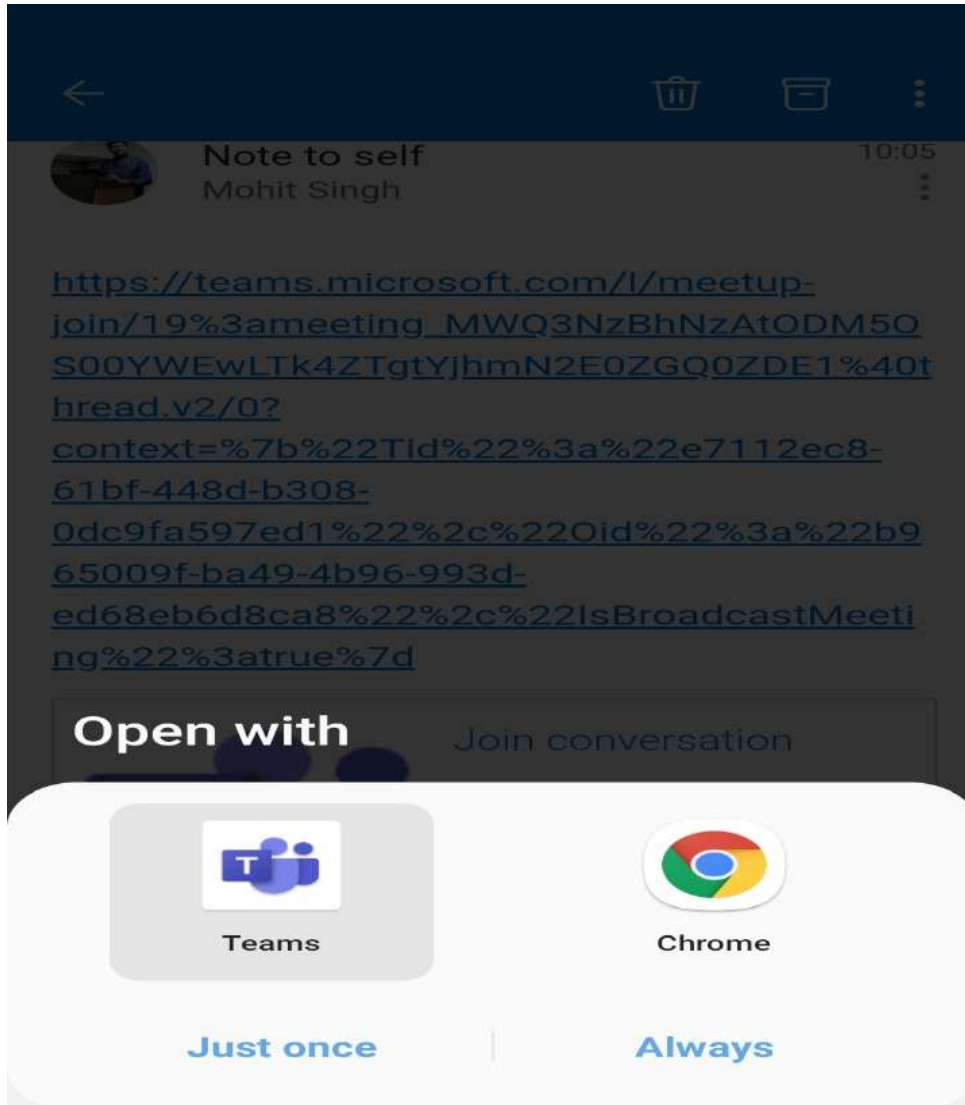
Note to self
Mohit Singh
10:05

https://teams.microsoft.com/l/meetup-join/19%3ameeting_MWQ3NzBhNzAtODM5OS00YWEwLTk4ZTgtYjhmN2E0ZGQ0ZDE1%40thread.v2/0?context=%7b%22Tid%22%3a%22e7112ec8-61bf-448d-b308-0dc9fa597ed1%22%2c%22Oid%22%3a%22b965009f-ba49-4b96-993d-ed68eb6d8ca8%22%2c%22IsBroadcastMeeting%22%3atrue%7d

Open with
Join conversation

Teams
Chrome

Just once
Always